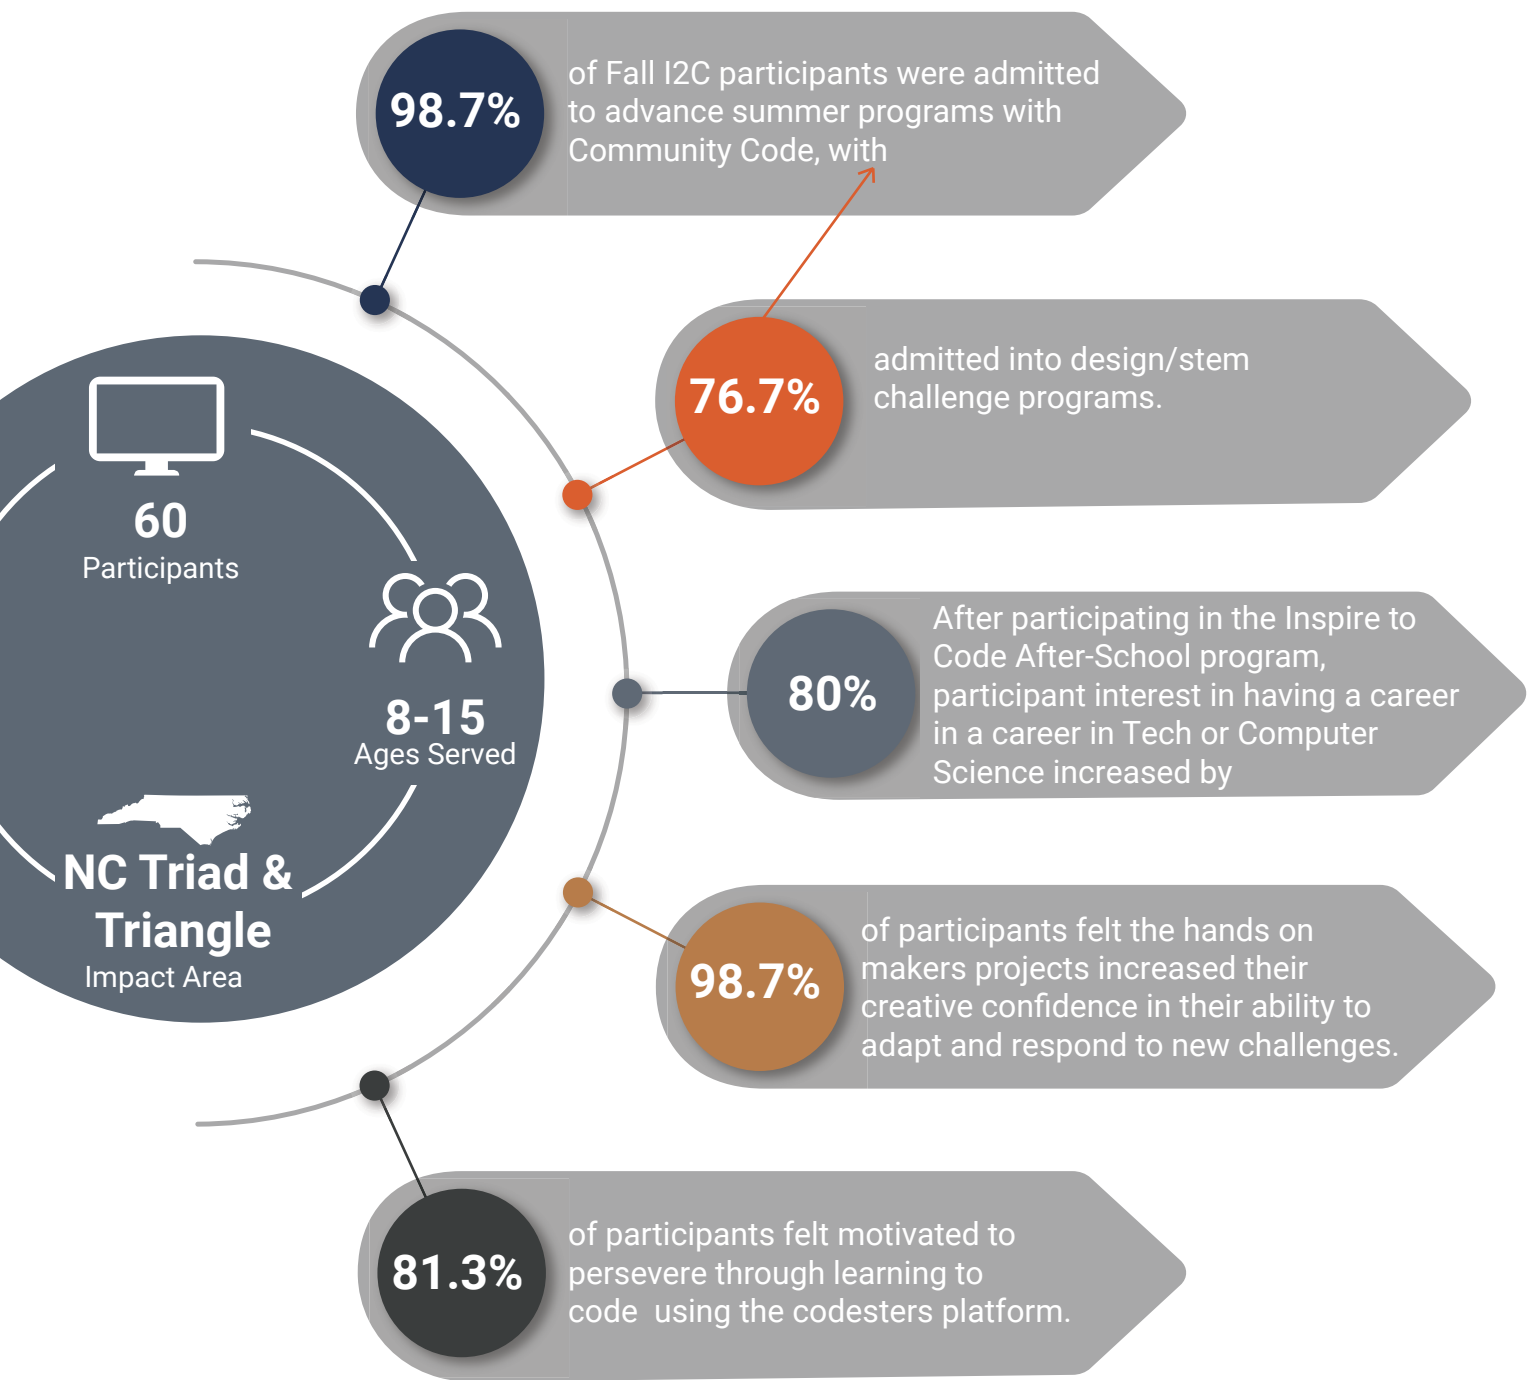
98.7%

of Fall I2C participants were admitted to advance summer programs with Community Code, with

76.7%

admitted into design/stem challenge programs.

60
Participants

8-15
Ages Served

NC Triad & Triangle
Impact Area

80%

After participating in the Inspire to Code After-School program, participant interest in having a career in a career in Tech or Computer Science increased by

98.7%

of participants felt the hands on makers projects increased their creative confidence in their ability to adapt and respond to new challenges.

81.3%

of participants felt motivated to persevere through learning to code using the codesters platform.